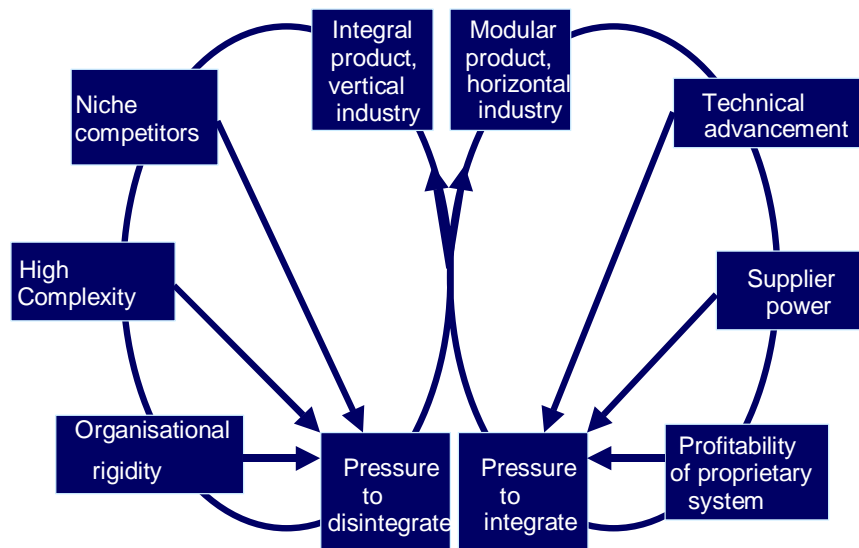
Integral product, vertical industry

Modular product, horizontal industry

Niche competitors

Technical advancement

High Complexity

Supplier power

Organisational rigidity

Pressure to disintegrate

Pressure to integrate

Profitability of proprietary system